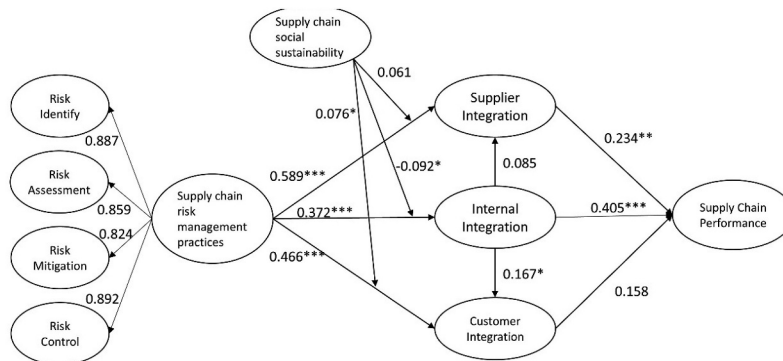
Supply chain social sustainability

Risk Identify

0.887

Risk Assessment

0.859

0.824

Risk Mitigation

0.892

Risk Control

Supply chain risk management practices

0.061

0.076*

Supplier Integration

-0.092*

0.589***

0.085

0.234**

0.372***

Internal Integration

0.405***

Supply Chain Performance

0.466***

0.167*

0.158

Customer Integration